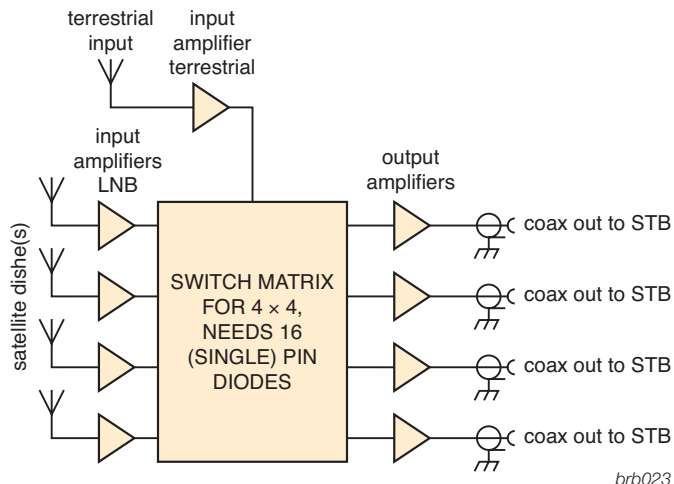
terrestrial input

input amplifier terrestrial

input amplifiers LNB

output amplifiers

satellite dishe(s)

SWITCH MATRIX FOR 4 × 4, NEEDS 16 (SINGLE) PIN DIODES

coax out to STB

coax out to STB

coax out to STB

coax out to STB

brb023